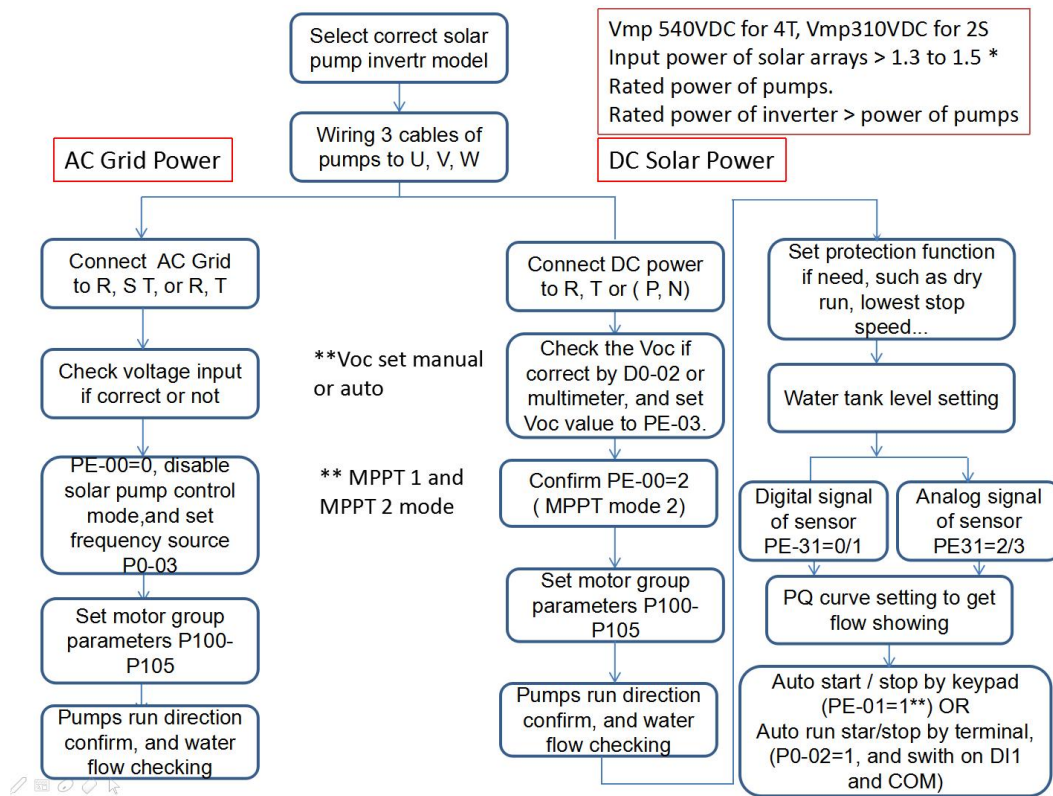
Select correct solar pump invertr model

Vmp 540VDC for 4T, Vmp310VDC for 2S
Input power of solar arrays > 1.3 to 1.5 * Rated power of pumps.
Rated power of inverter > power of pumps

Wiring 3 cables of pumps to U, V, W

AC Grid Power

DC Solar Power

Connect AC Grid to R, S T, or R, T

Check voltage input if correct or not

PE-00=0, disable solar pump control mode,and set frequency source P0-03

Set motor group parameters P100-P105

Pumps run direction confirm, and water flow checking

**Voc set manual or auto

** MPPT 1 and MPPT 2 mode

Connect DC power to R, T or ( P, N)

Check the Voc if correct by D0-02 or multimeter, and set Voc value to PE-03.

Confirm PE-00=2 ( MPPT mode 2)

Set motor group parameters P100-P105

Pumps run direction confirm, and water flow checking

Set protection function if need, such as dry run, lowest stop speed...

Water tank level setting

Digital signal of sensor PE-31=0/1

Analog signal of sensor PE31=2/3

PQ curve setting to get flow showing

Auto start / stop by keypad (PE-01=1**) OR
Auto run star/stop by terminal, (P0-02=1, and swith on DI1 and COM)